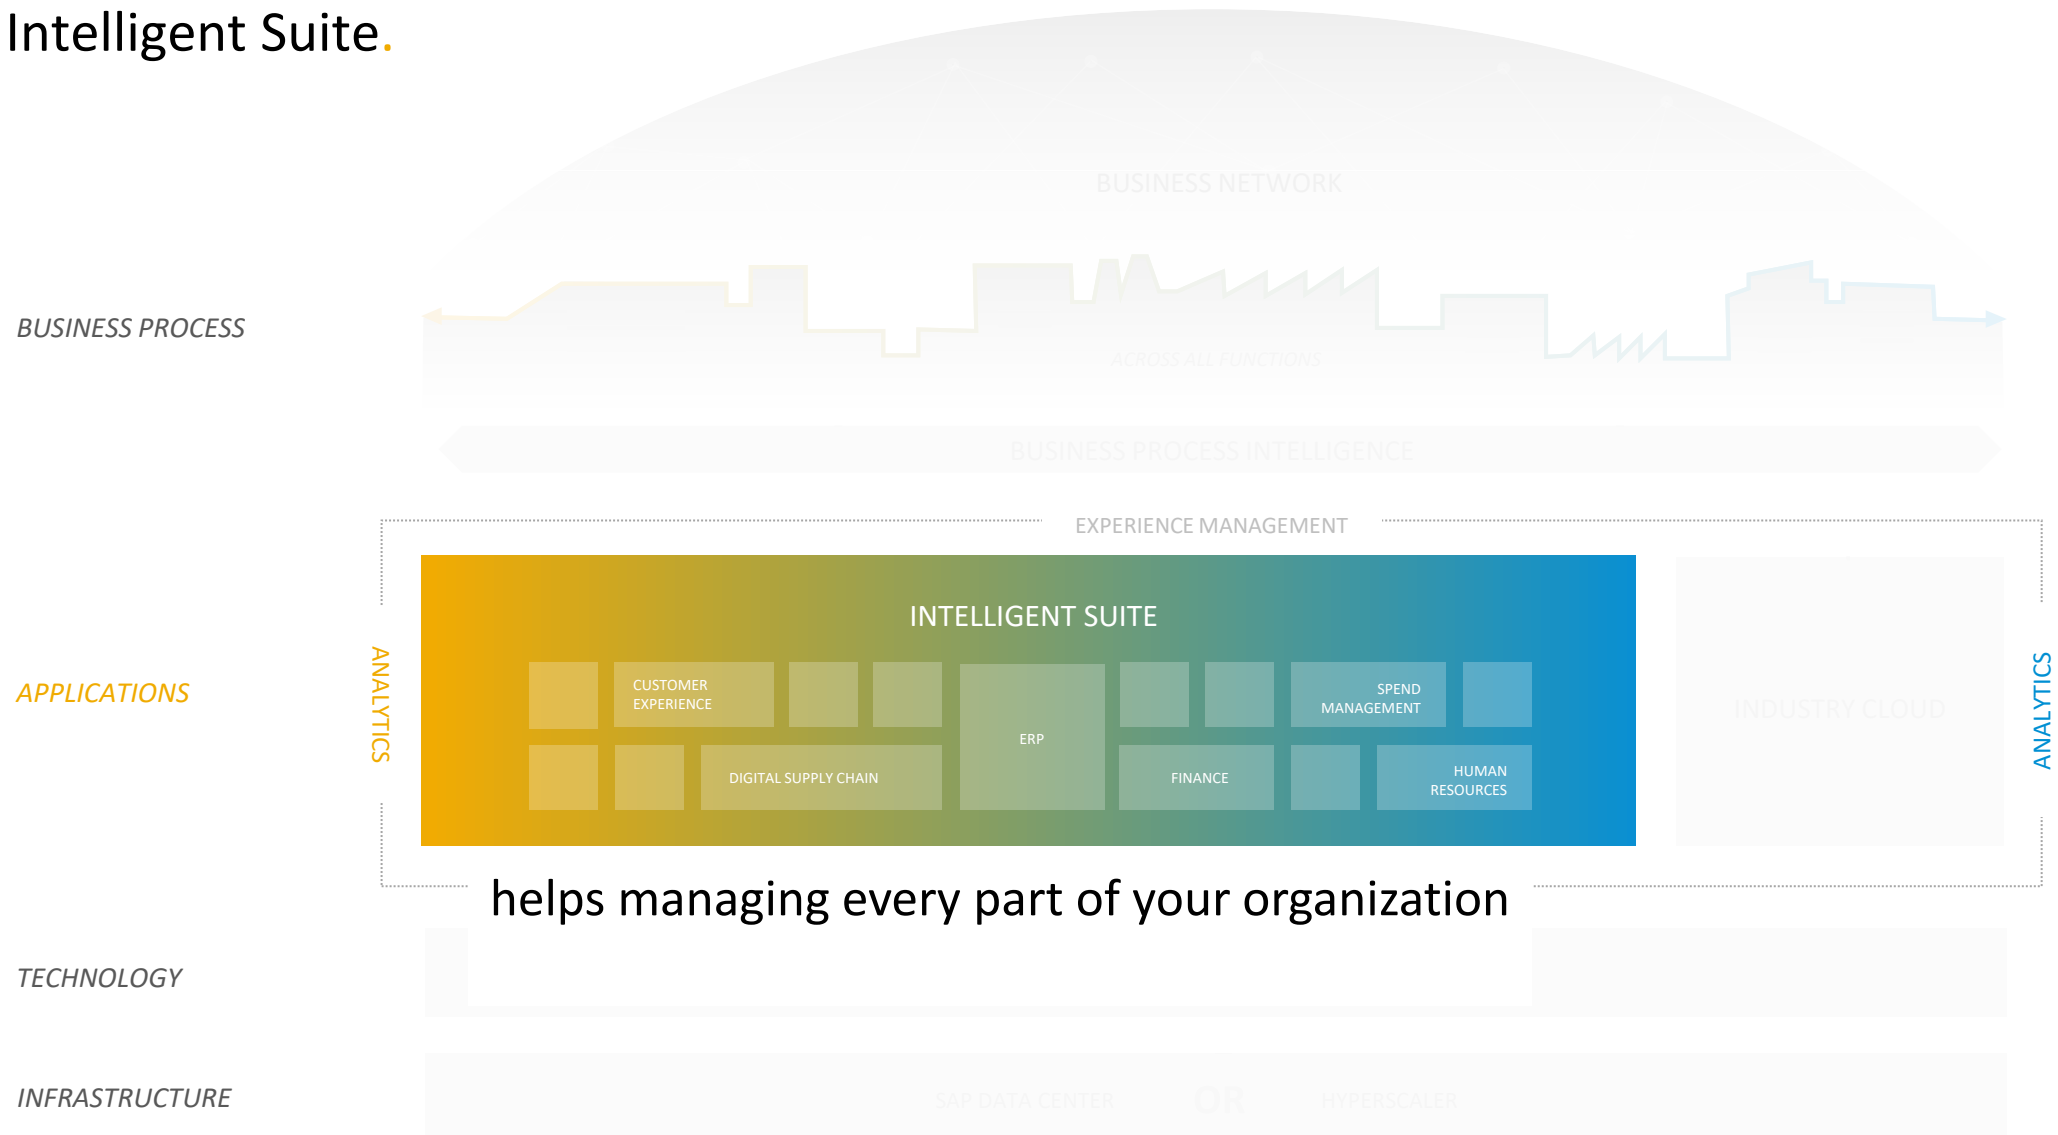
Intelligent Suite.

BUSINESS NETWORK

BUSINESS PROCESS

ACROSS ALL FUNCTIONS

BUSINESS PROCESS INTELLIGENCE

EXPERIENCE MANAGEMENT

APPLICATIONS

ANALYTICS

INTELLIGENT SUITE

CUSTOMER EXPERIENCE

ERP

SPEND MANAGEMENT

DIGITAL SUPPLY CHAIN

FINANCE

HUMAN RESOURCES

INDUSTRY CLOUD

ANALYTICS

helps managing every part of your organization

TECHNOLOGY

INFRASTRUCTURE

SAP DATA CENTER OR HYPERSCALER